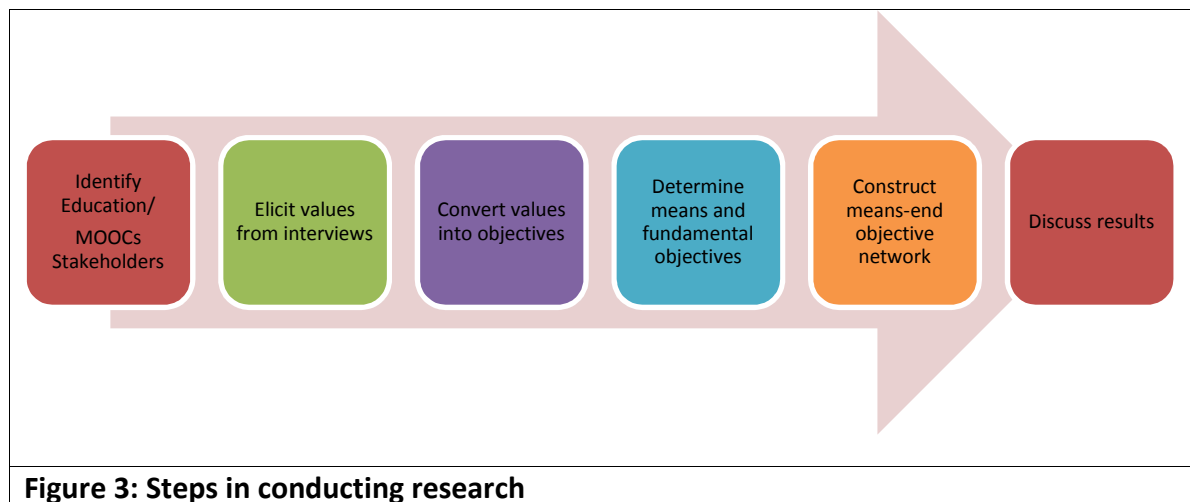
Identify Education/ MOOCs Stakeholders

Elicit values from interviews

Convert values into objectives

Determine means and fundamental objectives

Construct means-end objective network

Discuss results

Figure 3: Steps in conducting research